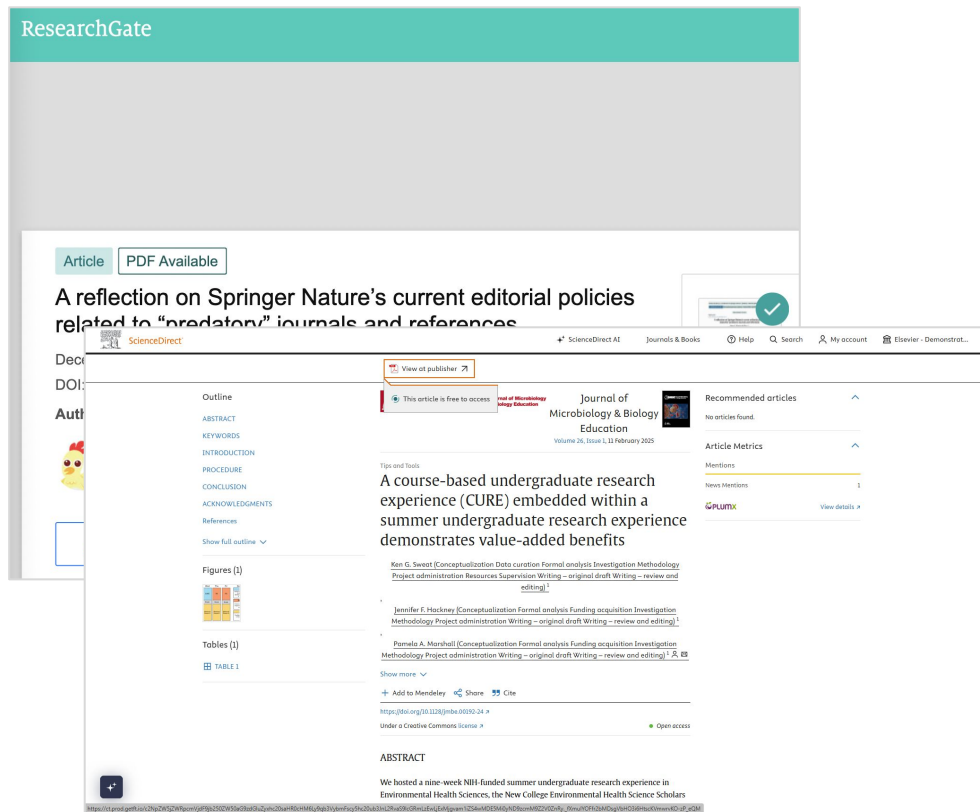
ResearchGate

Article PDF Available

A reflection on Springer Nature's current editorial policies related to "predatory" journals and references

Dece
DOI:
Auth

ScienceDirect ScienceDirect AI Journals & Books Help Search My account Elsevier - Demonstrat...

View at publisher

This article is free to access

Outline
ABSTRACT
KEYWORDS
INTRODUCTION
PROCEDURE
CONCLUSION
ACKNOWLEDGMENTS
References
Show full outline

Figures (1)

Tables (1)
TABLE 1

Journal of Microbiology & Biology Education
Journal of Microbiology & Biology Education
Volume 26, Issue 1, 11 February 2025

Tips and Tools
A course-based undergraduate research experience (CURE) embedded within a summer undergraduate research experience demonstrates value-added benefits

Ken G. Sweat (Conceptualization Data curation Formal analysis Investigation Methodology Project administration Resources Supervision Writing – original draft Writing – review and editing) $^1$

Jennifer F. Hackney (Conceptualization Formal analysis Funding acquisition Investigation Methodology Project administration Writing – original draft Writing – review and editing) $^1$

Pamela A. Marshall (Conceptualization Formal analysis Funding acquisition Investigation Methodology Project administration Writing – original draft Writing – review and editing) $^1$

Show more

Add to Mendeley Share Cite

https://doi.org/10.1128/jmbe.00192-24

Under a Creative Commons license Open access

ABSTRACT

We hosted a nine-week NIH-funded summer undergraduate research experience in Environmental Health Sciences, the New College Environmental Health Science Scholars

Recommended articles
No articles found.

Article Metrics
Mentions
News Mentions 1
PLUMX View details

https://ct.prod.getft.io/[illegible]